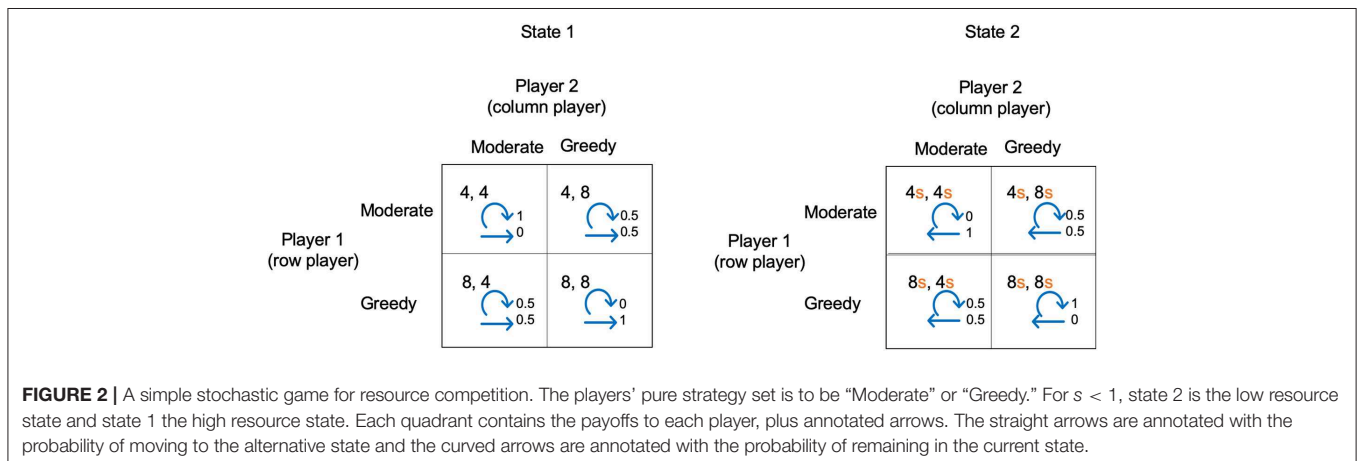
State 1

Player 2
(column player)

Player 1
(row player)

| | Moderate | Greedy |
|---|---|---|
| Moderate | 4, 4 1 0 | 4, 8 0.5 0.5 |
| Greedy | 8, 4 0.5 0.5 | 8, 8 0 1 |

State 2

Player 2
(column player)

Player 1
(row player)

| | Moderate | Greedy |
|---|---|---|
| Moderate | 4s, 4s 0 1 | 4s, 8s 0.5 0.5 |
| Greedy | 8s, 4s 0.5 0.5 | 8s, 8s 1 0 |

**FIGURE 2 |** A simple stochastic game for resource competition. The players' pure strategy set is to be "Moderate" or "Greedy." For $s < 1$, state 2 is the low resource state and state 1 the high resource state. Each quadrant contains the payoffs to each player, plus annotated arrows. The straight arrows are annotated with the probability of moving to the alternative state and the curved arrows are annotated with the probability of remaining in the current state.